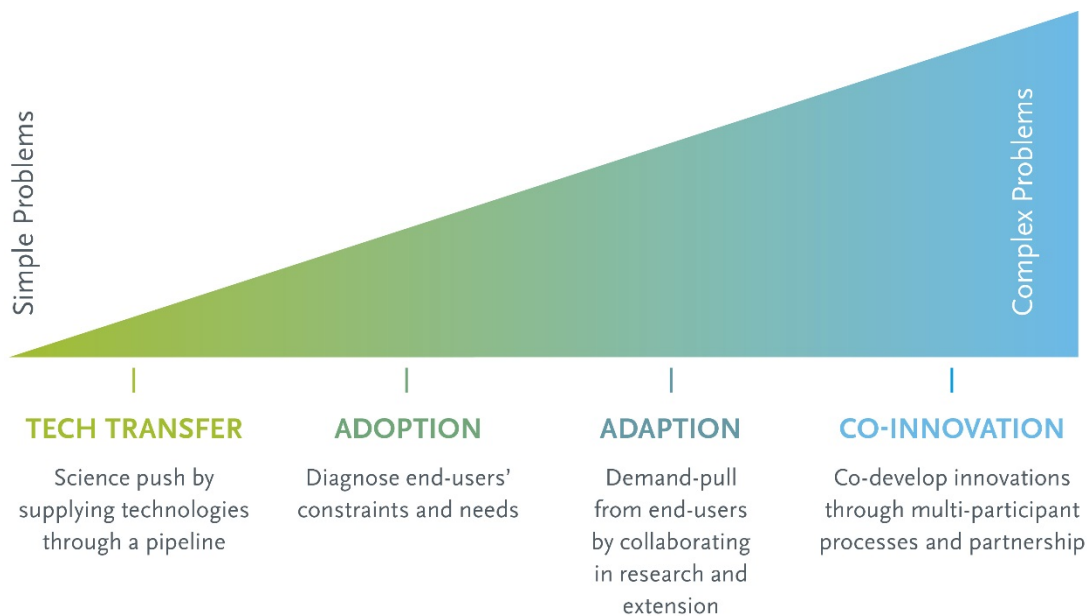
Simple Problems

Complex Problems

TECH TRANSFER

Science push by supplying technologies through a pipeline

ADOPTION

Diagnose end-users' constraints and needs

ADAPTION

Demand-pull from end-users by collaborating in research and extension

CO-INNOVATION

Co-develop innovations through multi-participant processes and partnership